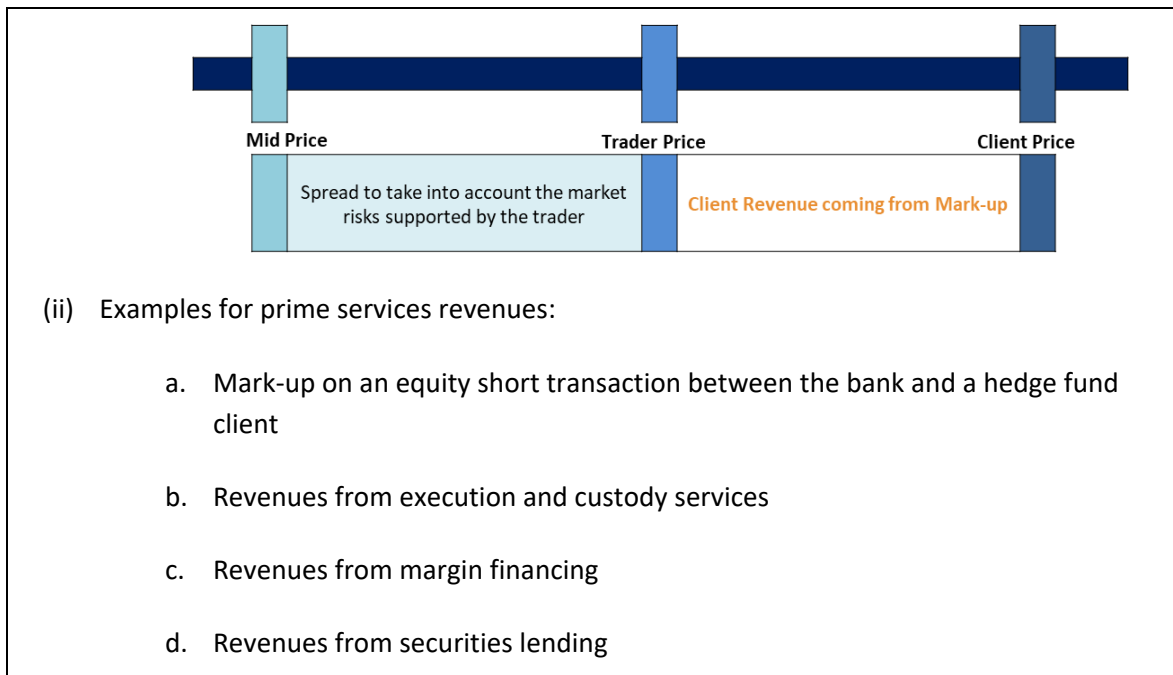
Mid Price

Trader Price

Client Price

Spread to take into account the market risks supported by the trader

Client Revenue coming from Mark-up

(ii) Examples for prime services revenues:

a. Mark-up on an equity short transaction between the bank and a hedge fund client

b. Revenues from execution and custody services

c. Revenues from margin financing

d. Revenues from securities lending